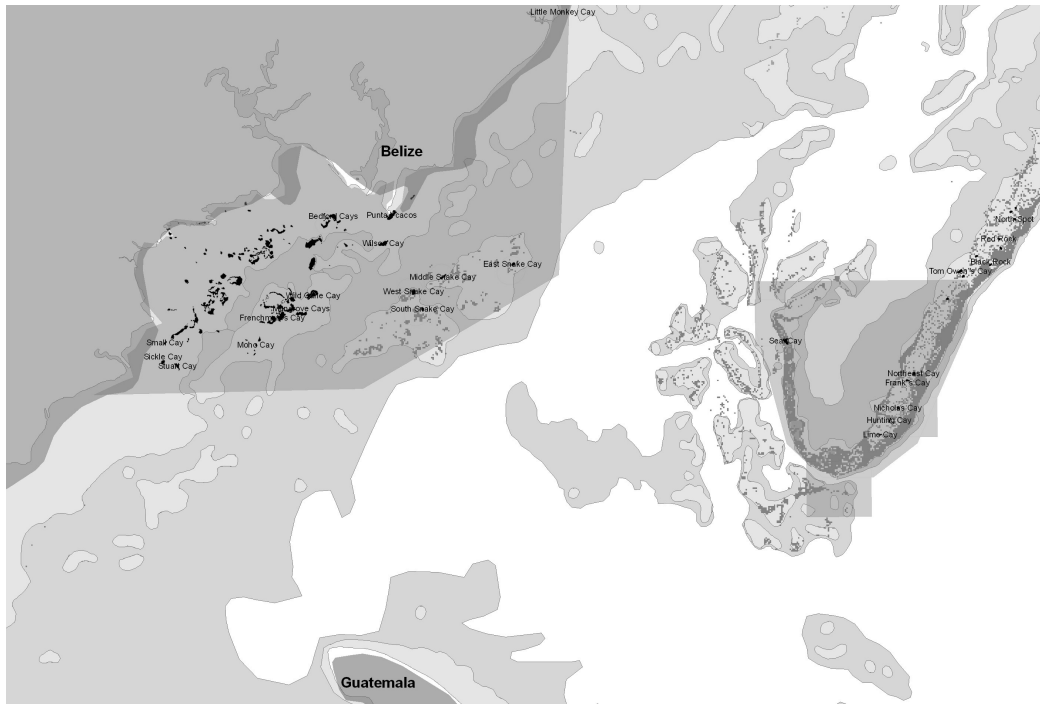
Little Monkey Cay

Belize

Bedford Cays
Punta Ycacos
Wilson Cay
East Snake Cay
Middle Snake Cay
West Snake Cay
South Snake Cay
Wild Cane Cay
Moho Cays
Frenchman's Cay
Small Cay
Sickle Cay
Stuart Cay
Moho Cay

North Spot
Red Rock
Black Rock
Tom Owen's Cay
Seal Cay
Northeast Cay
Frank's Cay
Nicholas Cay
Hunting Cay
Lime Cay

Guatemala